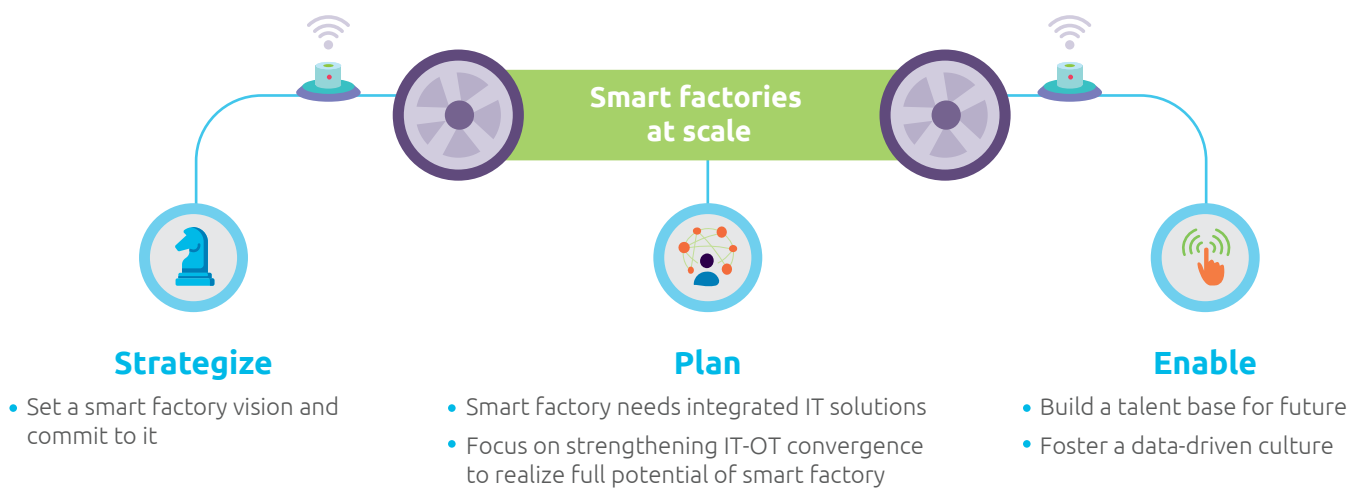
Smart factories at scale

Strategize

• Set a smart factory vision and commit to it

Plan

• Smart factory needs integrated IT solutions

• Focus on strengthening IT-OT convergence to realize full potential of smart factory

Enable

• Build a talent base for future

• Foster a data-driven culture